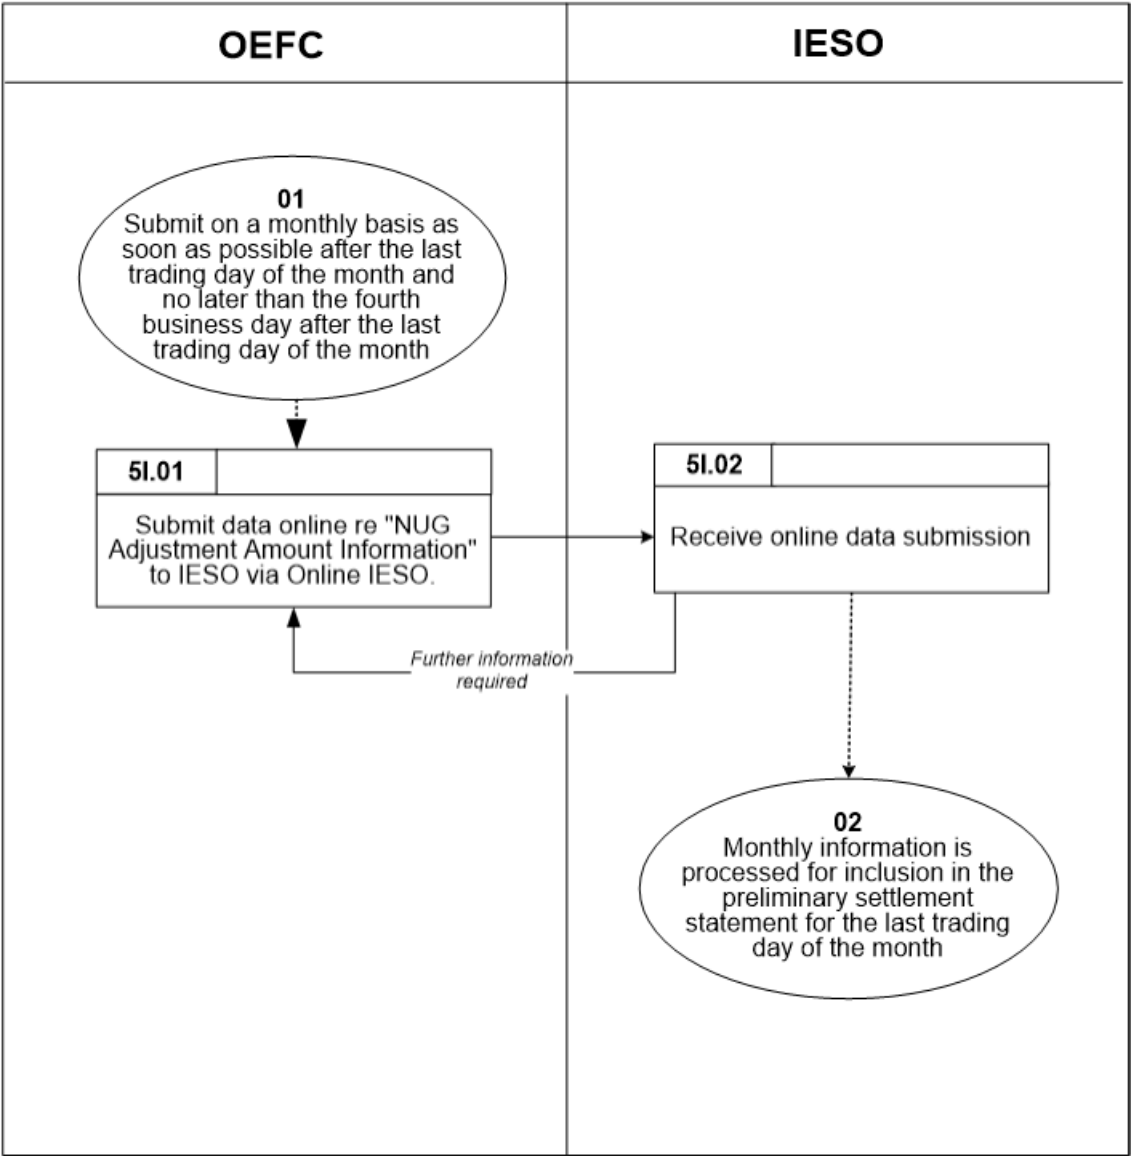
OEFC

IESO

01
Submit on a monthly basis as soon as possible after the last trading day of the month and no later than the fourth business day after the last trading day of the month

5I.01

Submit data online re "NUG Adjustment Amount Information" to IESO via Online IESO.

5I.02

Receive online data submission

Further information required

02
Monthly information is processed for inclusion in the preliminary settlement statement for the last trading day of the month